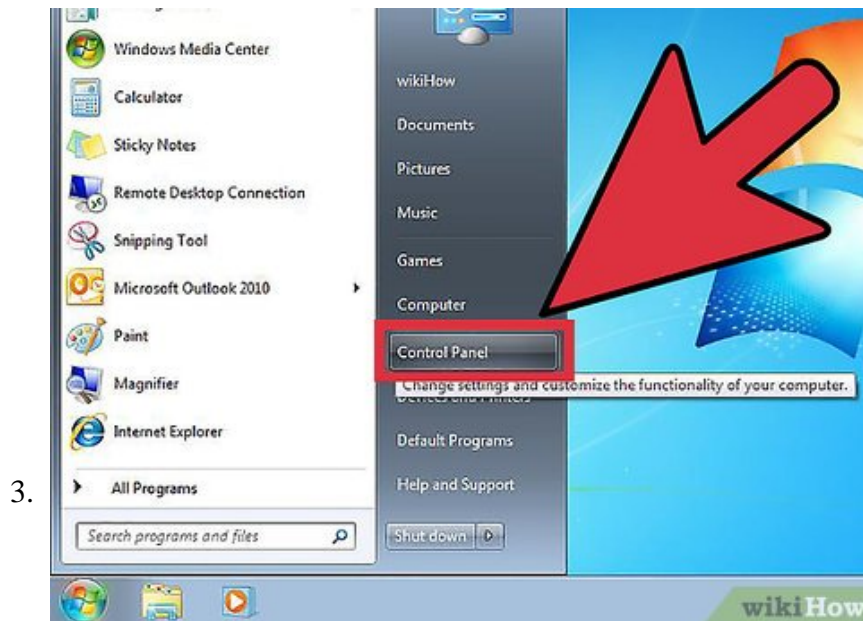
Windows Media Center
Calculator
Sticky Notes
Remote Desktop Connection
Snipping Tool
Microsoft Outlook 2010
Paint
Magnifier
Internet Explorer
All Programs
Search programs and files

wikiHow
Documents
Pictures
Music
Games
Computer
Control Panel
Change settings and customize the functionality of your computer.
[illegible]
Default Programs
Help and Support
Shut down

3.

wikiHow